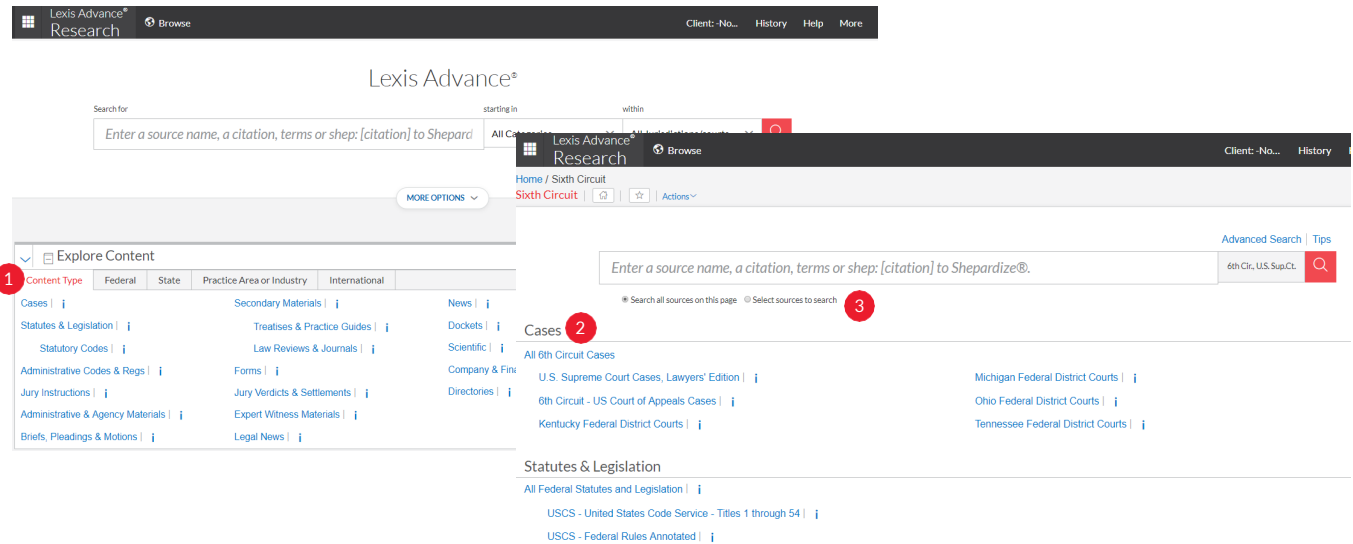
Lexis Advance® Research
Browse
Client: -No...
History
Help
More

Lexis Advance®

Search for
Enter a source name, a citation, terms or shep: [citation] to Shepard
starting in
All Categories
within
All Jurisdictions/courts

MORE OPTIONS

Explore Content

1
Content Type
Federal
State
Practice Area or Industry
International

Cases | i
Statutes & Legislation | i
Statutory Codes | i
Administrative Codes & Regs | i
Jury Instructions | i
Administrative & Agency Materials | i
Briefs, Pleadings & Motions | i

Secondary Materials | i
Treatises & Practice Guides | i
Law Reviews & Journals | i
Forms | i
Jury Verdicts & Settlements | i
Expert Witness Materials | i
Legal News | i

News | i
Dockets | i
Scientific | i
Company & Fina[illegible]
Directories | i

Lexis Advance® Research
Browse
Client: -No...
History

Home / Sixth Circuit
Sixth Circuit
Actions

Advanced Search | Tips

Enter a source name, a citation, terms or shep: [citation] to Shepardize®.
6th Cir., U.S. Sup.Ct.

Search all sources on this page
Select sources to search
3

Cases 2
All 6th Circuit Cases
U.S. Supreme Court Cases, Lawyers' Edition | i
6th Circuit - US Court of Appeals Cases | i
Kentucky Federal District Courts | i
Michigan Federal District Courts | i
Ohio Federal District Courts | i
Tennessee Federal District Courts | i

Statutes & Legislation
All Federal Statutes and Legislation | i
USCS - United States Code Service - Titles 1 through 54 | i
USCS - Federal Rules Annotated | i